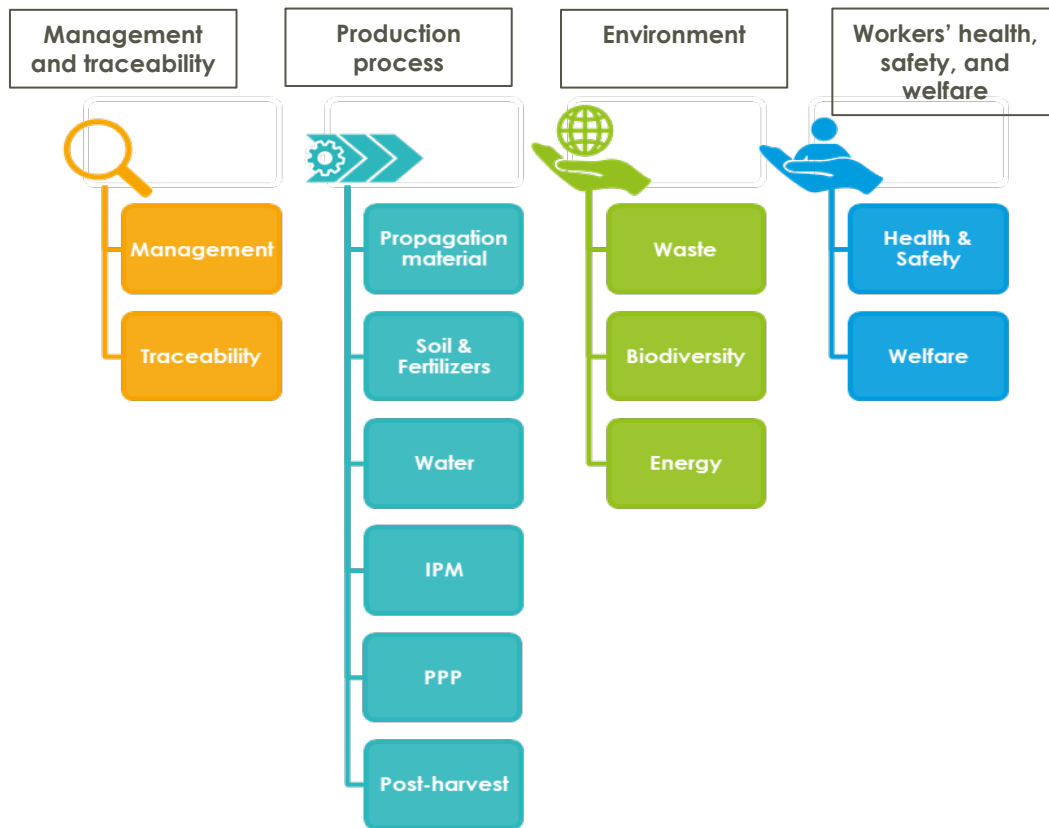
Management and traceability

Management

Traceability

Production process

Propagation material

Soil & Fertilizers

Water

IPM

PPP

Post-harvest

Environment

Waste

Biodiversity

Energy

Workers' health, safety, and welfare

Health & Safety

Welfare